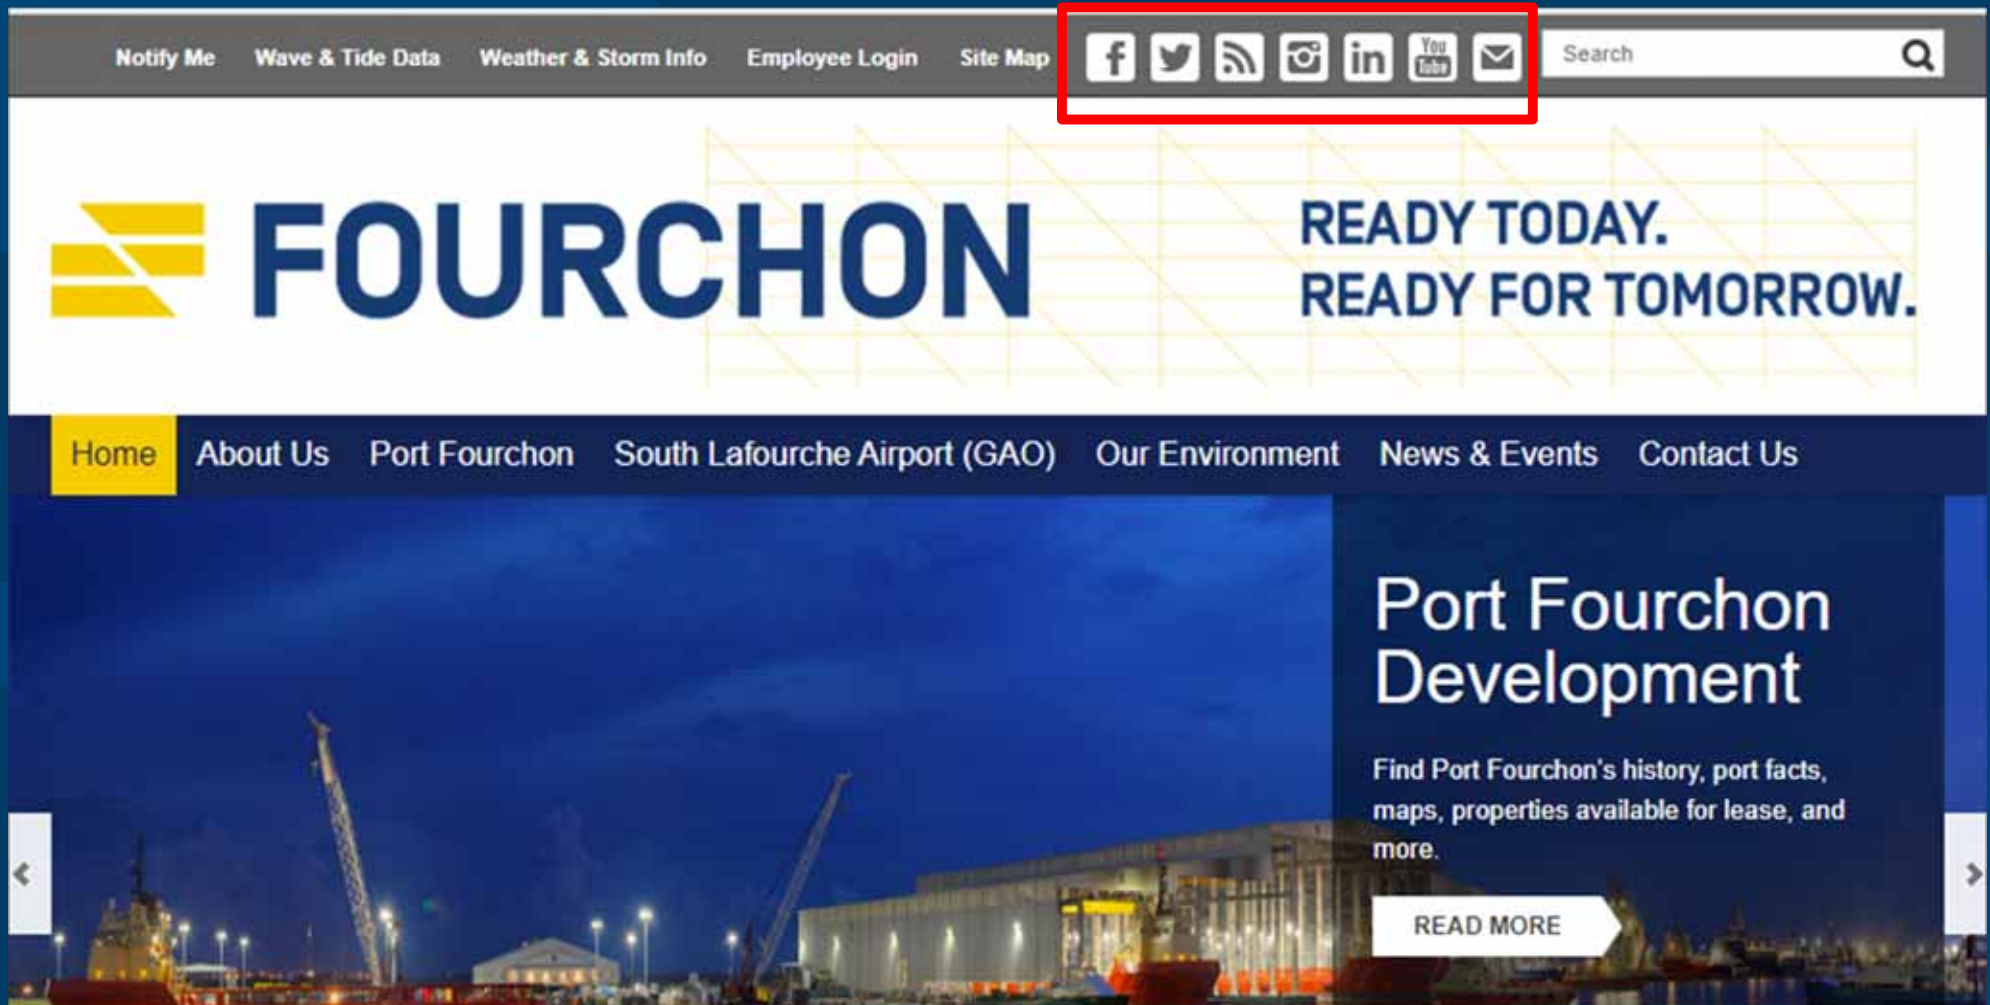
Notify Me Wave & Tide Data Weather & Storm Info Employee Login Site Map

You Tube

Search

FOURCHON

READY TODAY.
READY FOR TOMORROW.

Home About Us Port Fourchon South Lafourche Airport (GAO) Our Environment News & Events Contact Us

Port Fourchon Development

Find Port Fourchon's history, port facts, maps, properties available for lease, and more.

READ MORE